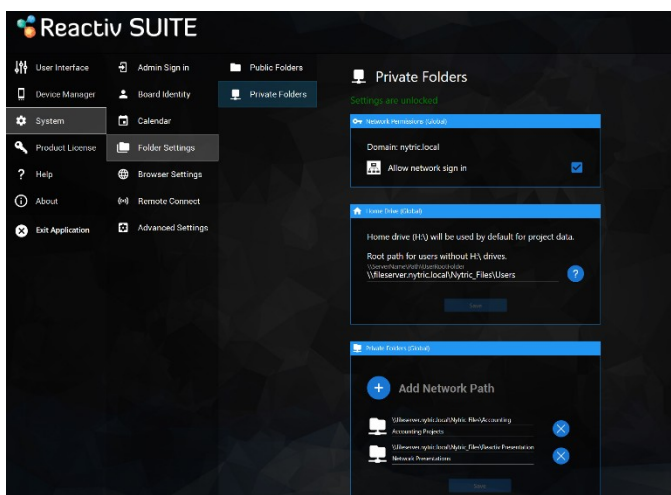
Reactiv SUITE

User Interface
Device Manager
System
Product License
Help
About
Exit Application

Admin Sign in
Board Identity
Calendar
Folder Settings
Browser Settings
Remote Connect
Advanced Settings

Public Folders
Private Folders

Private Folders

Settings are unlocked

Network Permissions (Global)

Domain: nytric.local

Allow network sign in

Home Drive (Global)

Home drive (H:\) will be used by default for project data.

Root path for users without H:\ drives.

\\ServerName\Path\UserNameFolder

\\fileserver.nytric.local\Nytric_Files\Users

Save

Private Folders (Global)

Add Network Path

\\fileserver.nytric.local\Nytric_Files\Accounting

Accounting Projects

\\fileserver.nytric.local\Nytric_Files\Reactiv Presentation

Network Presentations

Save